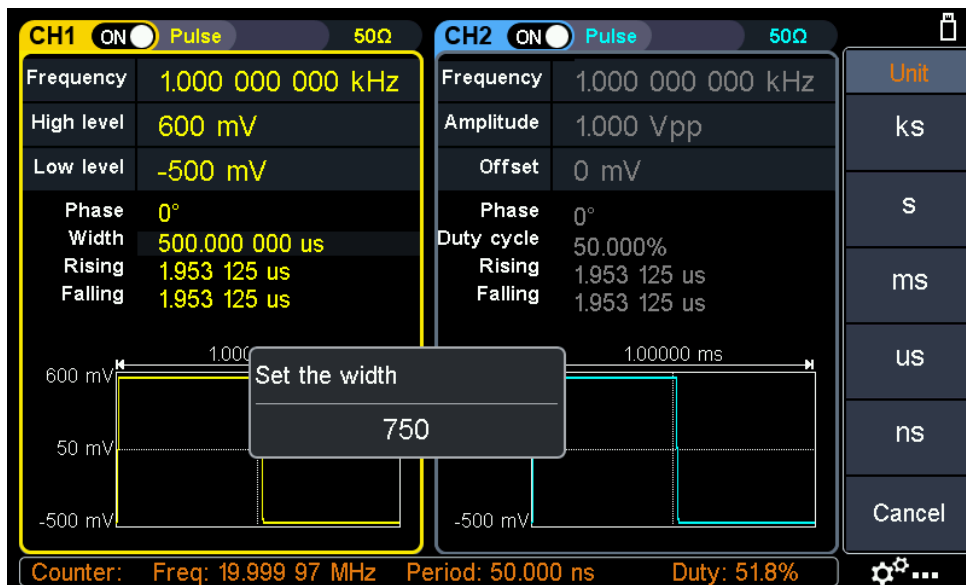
CH1 ON Pulse 50Ω

Frequency 1.000 000 000 kHz
High level 600 mV
Low level -500 mV
Phase 0°
Width 500.000 000 us
Rising 1.953 125 us
Falling 1.953 125 us

1.000
600 mV
50 mV
-500 mV

CH2 ON Pulse 50Ω

Frequency 1.000 000 000 kHz
Amplitude 1.000 Vpp
Offset 0 mV
Phase 0°
Duty cycle 50.000%
Rising 1.953 125 us
Falling 1.953 125 us

1.00000 ms
-500 mV

Set the width
750

Unit
ks
s
ms
us
ns
Cancel

Counter: Freq: 19.999 97 MHz Period: 50.000 ns Duty: 51.8%